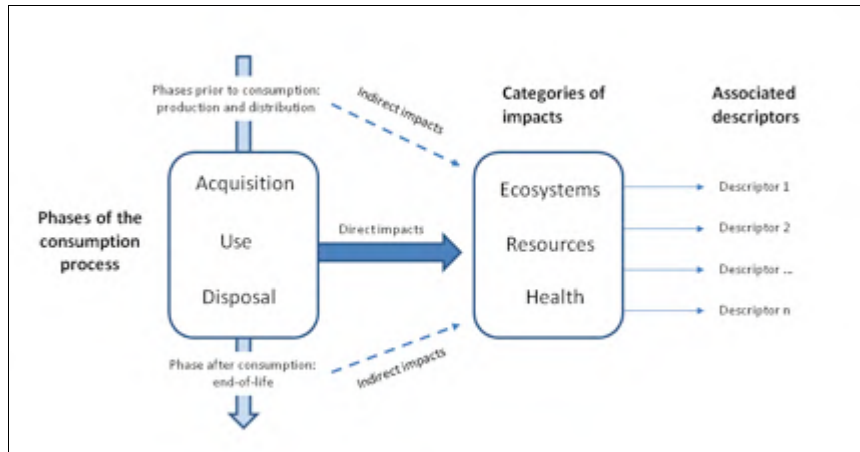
Phases prior to consumption: production and distribution

Indirect impacts

Categories of impacts

Associated descriptors

Phases of the consumption process

Acquisition

Use

Disposal

Direct impacts

Ecosystems

Resources

Health

Descriptor 1

Descriptor 2

Descriptor ...

Descriptor n

Phase after consumption: end-of-life

Indirect impacts